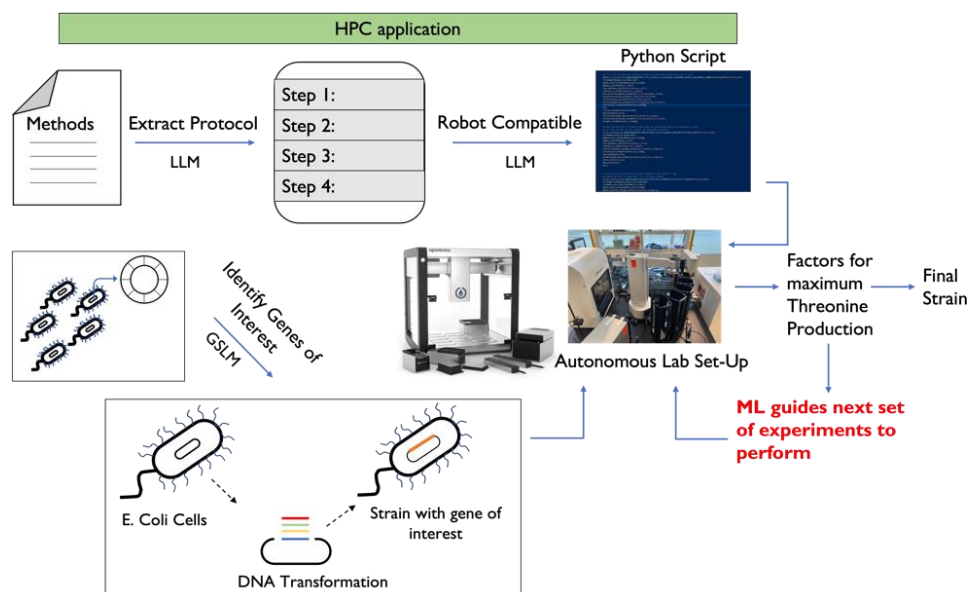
HPC application

Methods

Extract Protocol

LLM

Step 1:
Step 2:
Step 3:
Step 4:

Robot Compatible

LLM

Python Script

Identify Genes of Interest

GSLM

Autonomous Lab Set-Up

Factors for maximum Threonine Production

Final Strain

ML guides next set of experiments to perform

E. Coli Cells

Strain with gene of interest

DNA Transformation